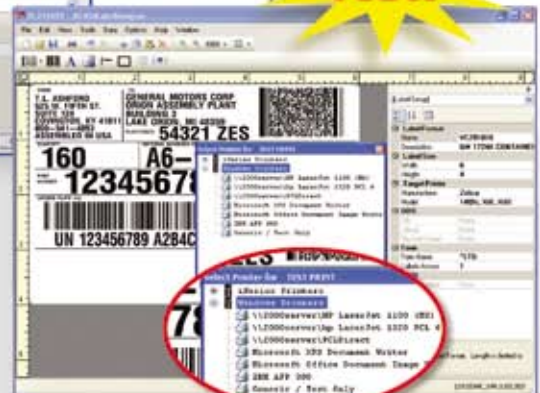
File Edit View Tools Data Options Help Window

T.L. ASHFORD
525 W. FIFTH ST.
SCOTT, SSB
COVINGTON, KY 41011
800-501-0653
ASSEMBLED IN USA

GENERAL MOTORS CORP
ORION ASSEMBLY PLANT
BUILDING 2
LAKE ORION, MI 48359

54321 ZES

160
A6–
12345678

UN 123456789 A284C

Select Printer for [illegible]
zSeries Printers
Windows Printers
\\2000server\HP LaserJet 1100 (MS)
\\2000server\Hp LaserJet 1020 PCL 6
\\2000server\PCLdirect
Microsoft XPS Document Writer
Microsoft Office Document Image Write
ZEBR APP 300
Generic / Text Only

Select Printer for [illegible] PRINT
zSeries Printers
Windows Printers
\\2000server\HP LaserJet 1100 (MS)
\\2000server\Hp LaserJet 1020 PCL 6
\\2000server\PCLdirect
Microsoft XPS Document Writer
Microsoft Office Document Image
ZEBR APP 300
Generic / Text Only

LabelFormat
Name
Description
LabelSize
Width
Height
TargetPrinter
Manufacturer
Model
Form
Form Name